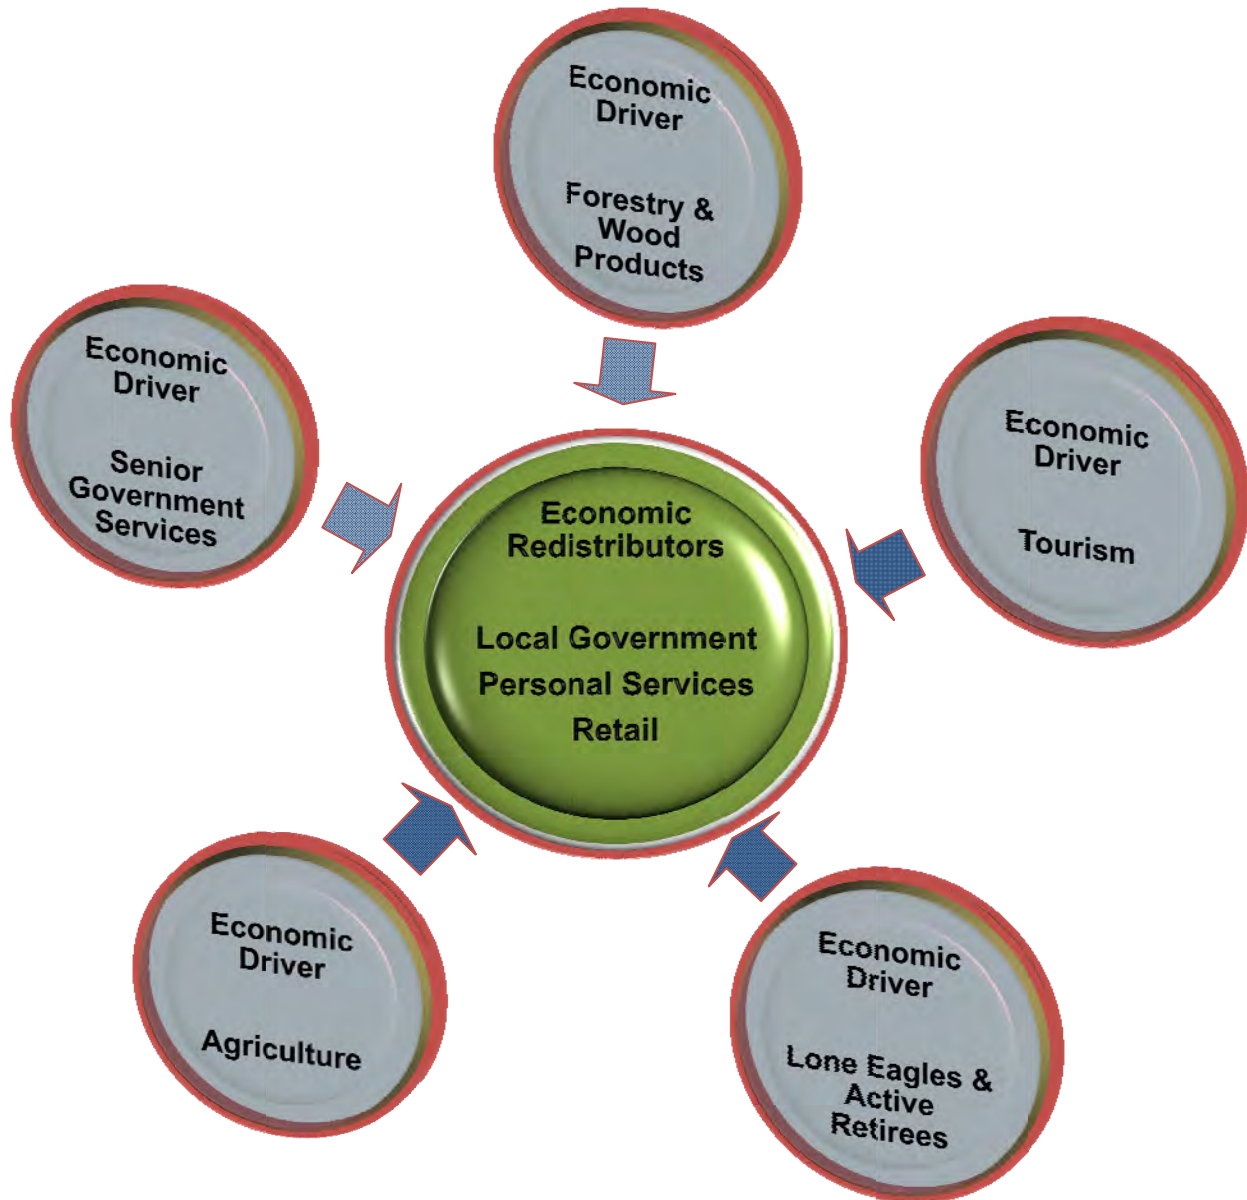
Economic Driver

Forestry & Wood Products

Economic Driver

Senior Government Services

Economic Driver

Tourism

Economic Redistributors

Local Government
Personal Services
Retail

Economic Driver

Agriculture

Economic Driver

Lone Eagles & Active Retirees